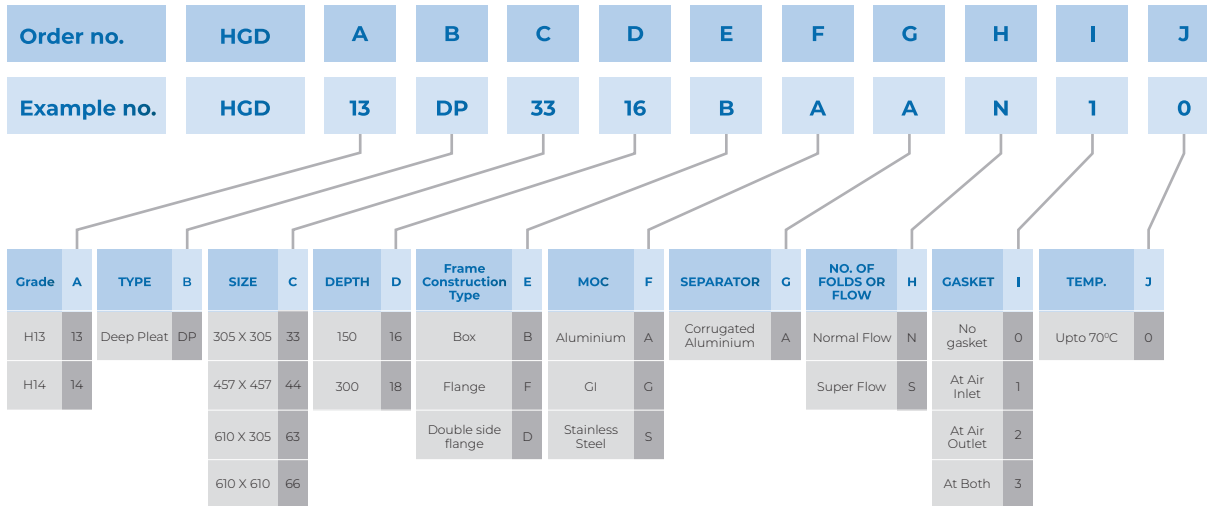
| Order no. | HGD | A | B | C | D | E | F | G | H | I | J |
|---|---|---|---|---|---|---|---|---|---|---|---|
| Example no. | HGD | 13 | DP | 33 | 16 | B | A | A | N | 1 | 0 |

| Grade | A |
|---|---|
| H13 | 13 |
| H14 | 14 |

| TYPE | B |
|---|---|
| Deep Pleat | DP |

| SIZE | C |
|---|---|
| 305 X 305 | 33 |
| 457 X 457 | 44 |
| 610 X 305 | 63 |
| 610 X 610 | 66 |

| DEPTH | D |
|---|---|
| 150 | 16 |
| 300 | 18 |

| Frame Construction Type | E |
|---|---|
| Box | B |
| Flange | F |
| Double side flange | D |

| MOC | F |
|---|---|
| Aluminium | A |
| GI | G |
| Stainless Steel | S |

| SEPARATOR | G |
|---|---|
| Corrugated Aluminium | A |

| NO. OF FOLDS OR FLOW | H |
|---|---|
| Normal Flow | N |
| Super Flow | S |

| GASKET | I |
|---|---|
| No gasket | 0 |
| At Air Inlet | 1 |
| At Air Outlet | 2 |
| At Both | 3 |

| TEMP. | J |
|---|---|
| Upto 70ºC | 0 |